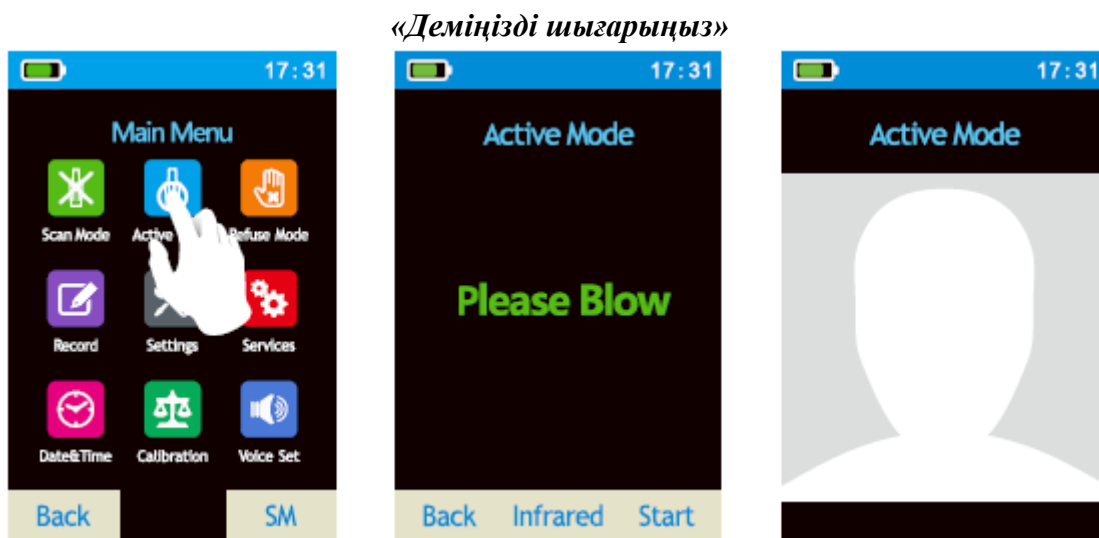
«Деміңізді шығарыңыз»

17:31

Main Menu

Scan Mode

Active

Refuse Mode

Record

Settings

Services

Date&Time

Calibration

Voice Set

Back

SM

17:31

Active Mode

Please Blow

Back

Infrared

Start

17:31

Active Mode